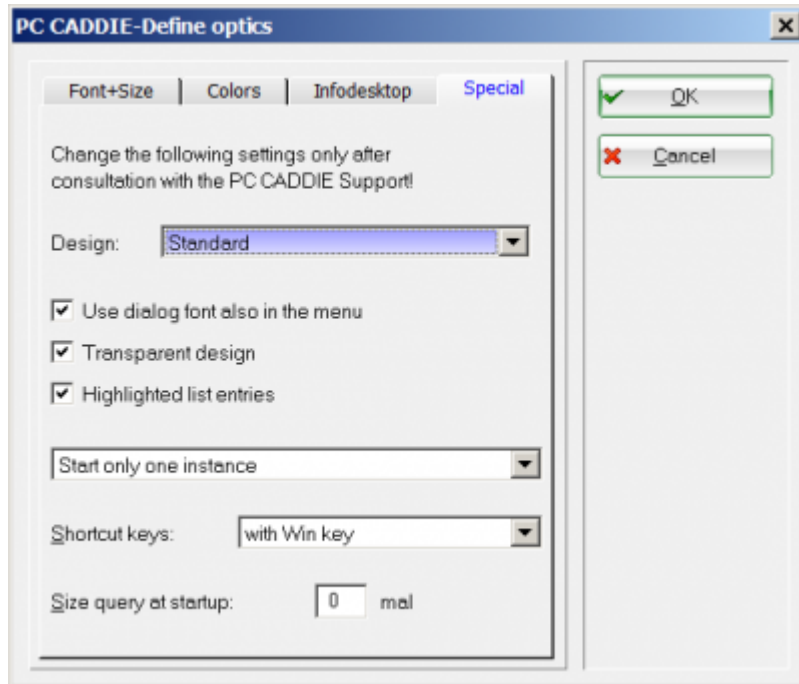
PC CADDIE-Define optics

Font+Size
Colors
Infodesktop
Special

Change the following settings only after consultation with the PC CADDIE Support!

Design: Standard

Use dialog font also in the menu
Transparent design
Highlighted list entries

Start only one instance

Shortcut keys: with Win key

Size query at startup: 0 mal

OK
Cancel